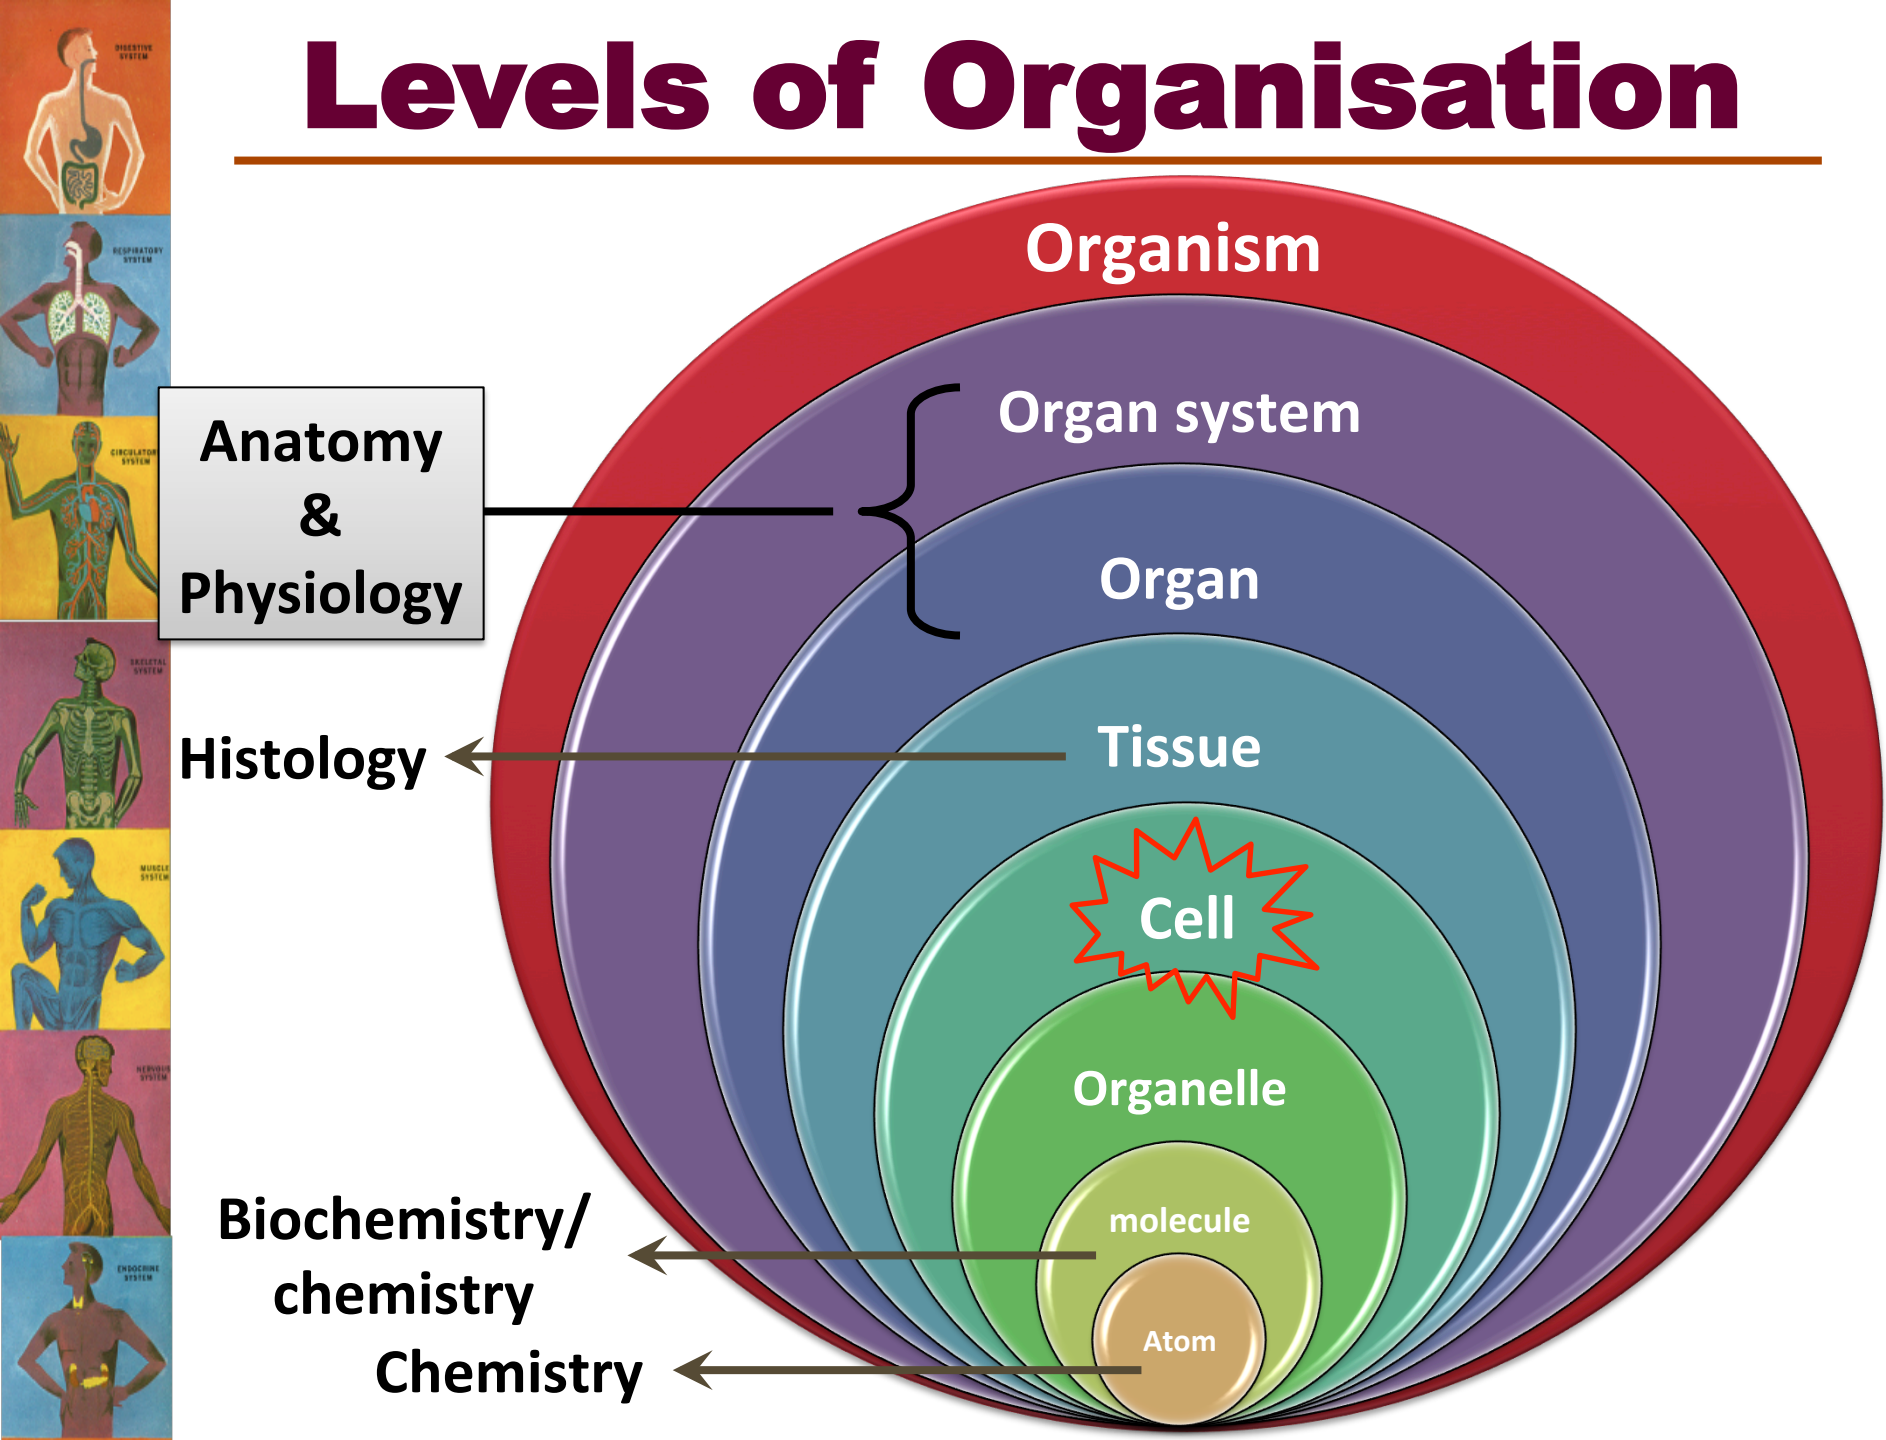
DIGESTIVE SYSTEM

RESPIRATORY SYSTEM

CIRCULATORY SYSTEM

SKELETAL SYSTEM

MUSCLE SYSTEM

NERVOUS SYSTEM

ENDOCRINE SYSTEM

Levels of Organisation

Organism

Organ system

Anatomy & Physiology

Organ

Histology

Tissue

Cell

Organelle

Biochemistry/ chemistry

molecule

Chemistry

Atom